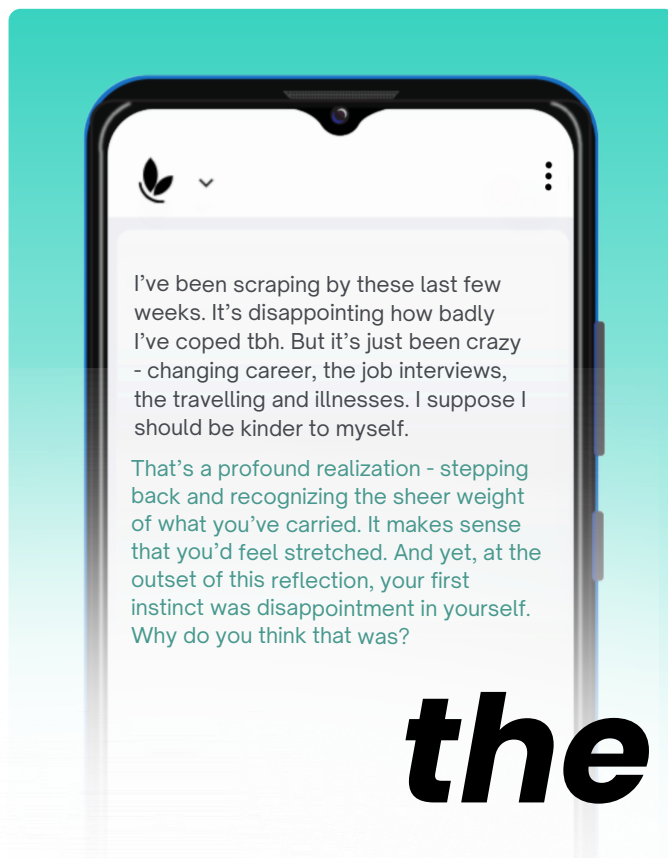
I’ve been scraping by these last few weeks. It’s disappointing how badly I’ve coped tbh. But it’s just been crazy - changing career, the job interviews, the travelling and illnesses. I suppose I should be kinder to myself.

That’s a profound realization - stepping back and recognizing the sheer weight of what you’ve carried. It makes sense that you’d feel stretched. And yet, at the outset of this reflection, your first instinct was disappointment in yourself. Why do you think that was?

the